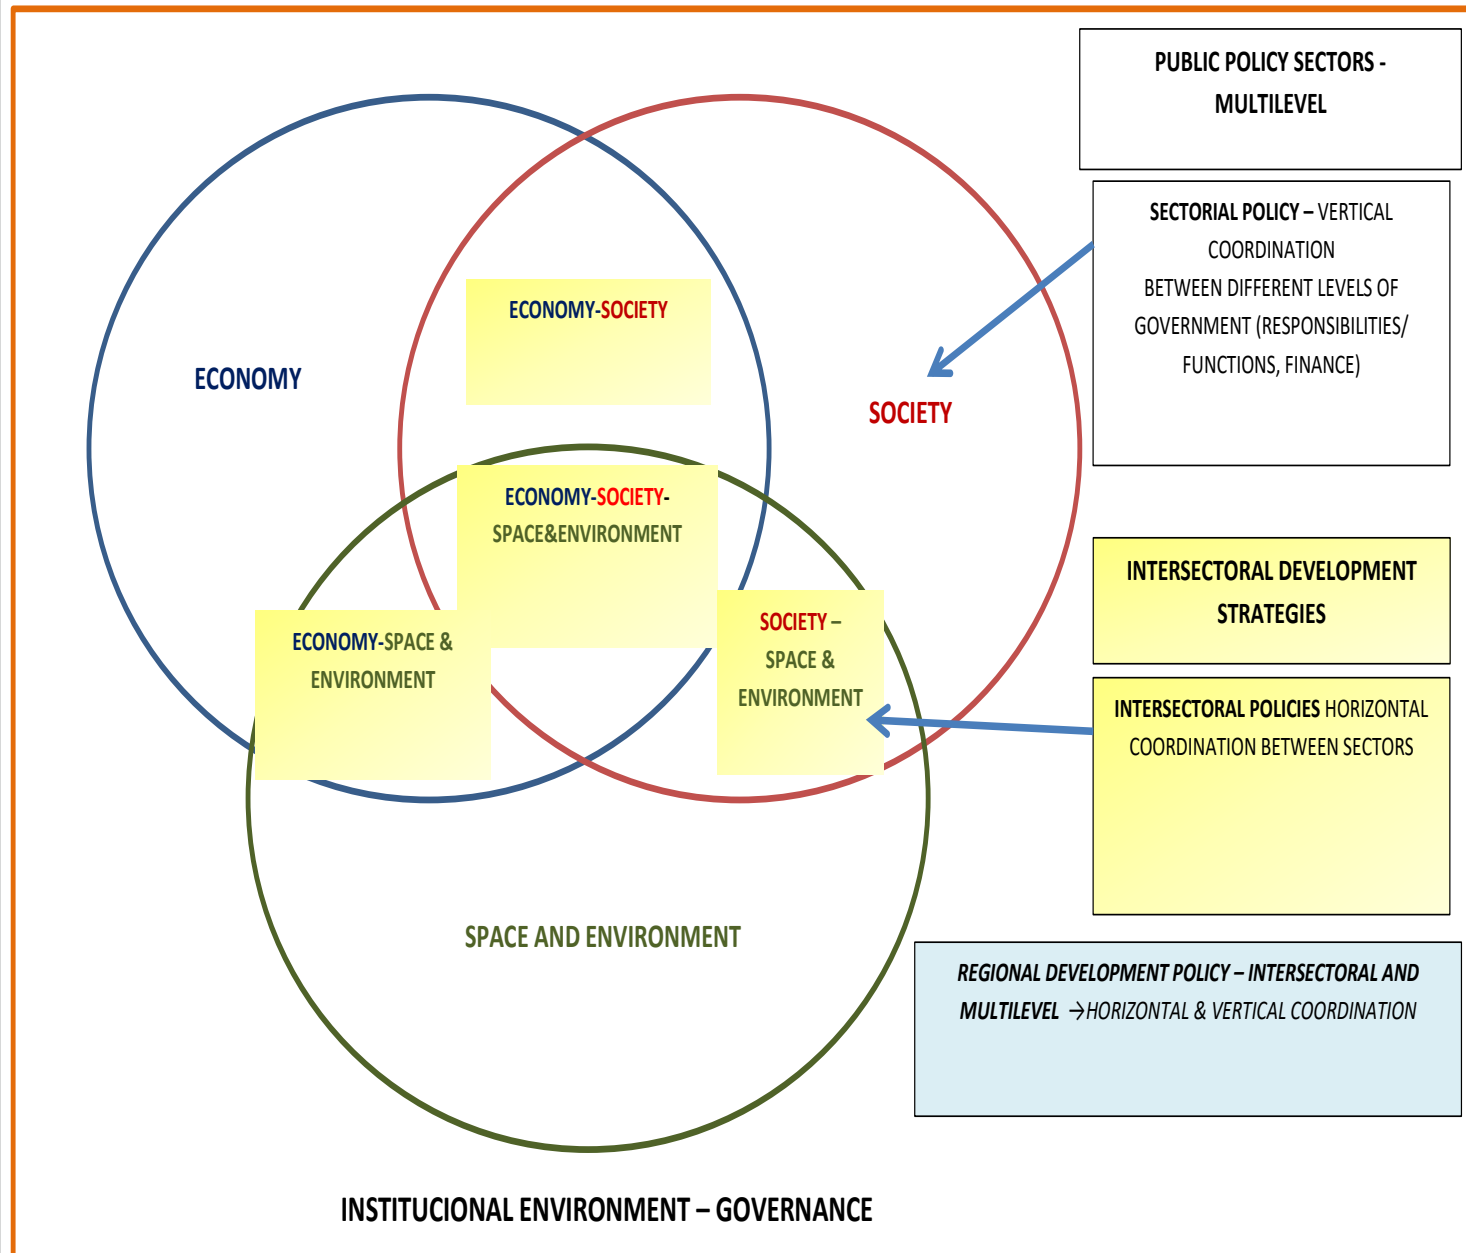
PUBLIC POLICY SECTORS - MULTILEVEL

SECTORIAL POLICY – VERTICAL COORDINATION BETWEEN DIFFERENT LEVELS OF GOVERNMENT (RESPONSIBILITIES/ FUNCTIONS, FINANCE)

ECONOMY

ECONOMY-SOCIETY

SOCIETY

ECONOMY-SOCIETY-SPACE&ENVIRONMENT

ECONOMY-SPACE & ENVIRONMENT

SOCIETY – SPACE & ENVIRONMENT

INTERSECTORAL DEVELOPMENT STRATEGIES

INTERSECTORAL POLICIES HORIZONTAL COORDINATION BETWEEN SECTORS

SPACE AND ENVIRONMENT

REGIONAL DEVELOPMENT POLICY – INTERSECTORAL AND MULTILEVEL →HORIZONTAL & VERTICAL COORDINATION

INSTITUCIONAL ENVIRONMENT – GOVERNANCE